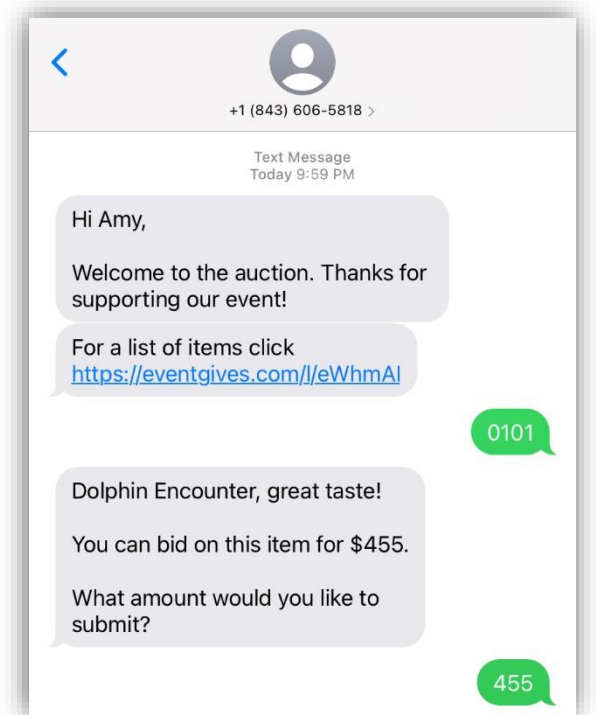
+1 (843) 606-5818 >

Text Message
Today 9:59 PM

Hi Amy,

Welcome to the auction. Thanks for supporting our event!

For a list of items click https://eventgives.com/l/eWhmAl

0101

Dolphin Encounter, great taste!

You can bid on this item for $455.

What amount would you like to submit?

455